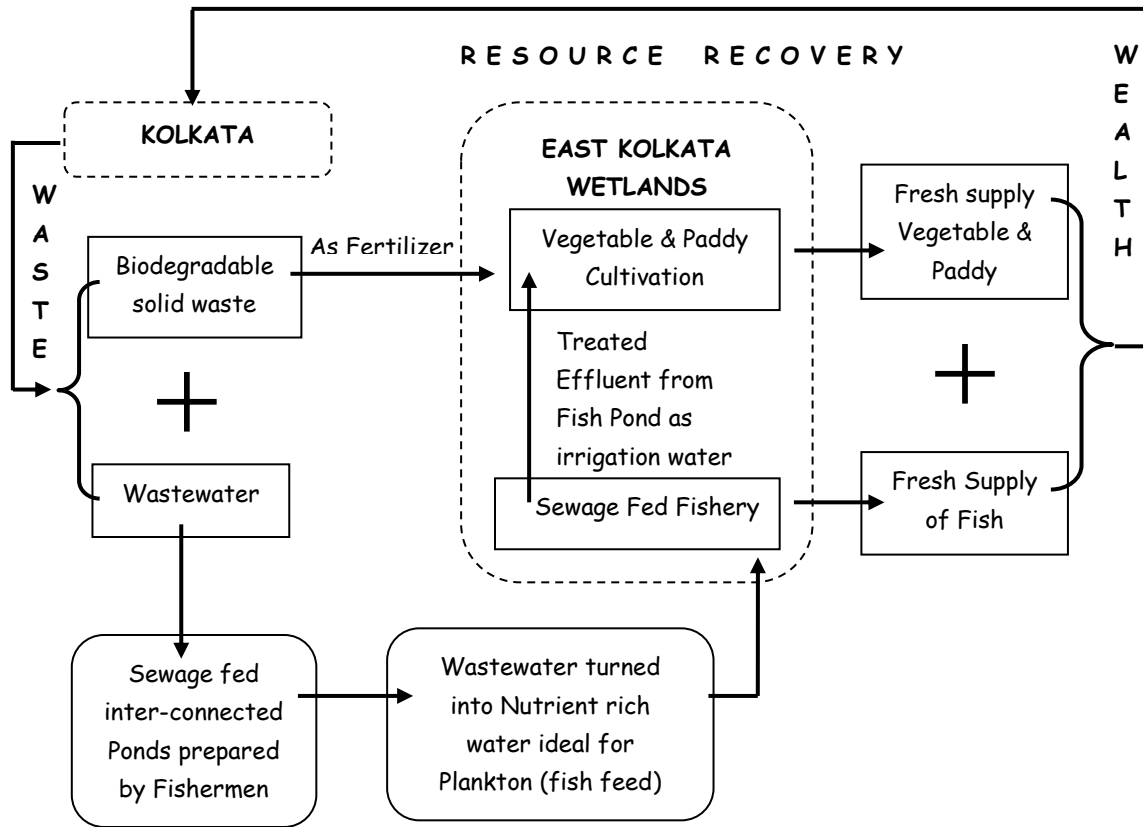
RESOURCE RECOVERY

KOLKATA

WASTE

Biodegradable solid waste

As Fertilizer

Wastewater

EAST KOLKATA WETLANDS

Vegetable & Paddy Cultivation

Treated Effluent from Fish Pond as irrigation water

Sewage Fed Fishery

Fresh supply Vegetable & Paddy

Fresh Supply of Fish

WEALTH

Sewage fed inter-connected Ponds prepared by Fishermen

Wastewater turned into Nutrient rich water ideal for Plankton (fish feed)